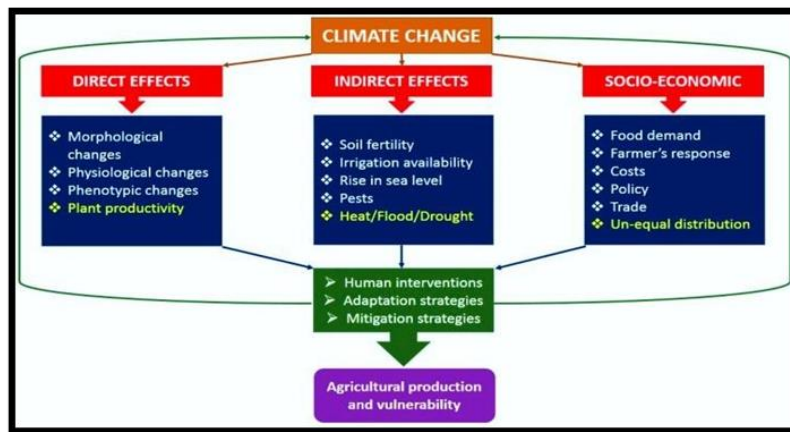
CLIMATE CHANGE

DIRECT EFFECTS

INDIRECT EFFECTS

SOCIO-ECONOMIC

❖ Morphological changes
❖ Physiological changes
❖ Phenotypic changes
❖ Plant productivity

❖ Soil fertility
❖ Irrigation availability
❖ Rise in sea level
❖ Pests
❖ Heat/Flood/Drought

❖ Food demand
❖ Farmer's response
❖ Costs
❖ Policy
❖ Trade
❖ Un-equal distribution

➢ Human interventions
➢ Adaptation strategies
➢ Mitigation strategies

Agricultural production and vulnerability